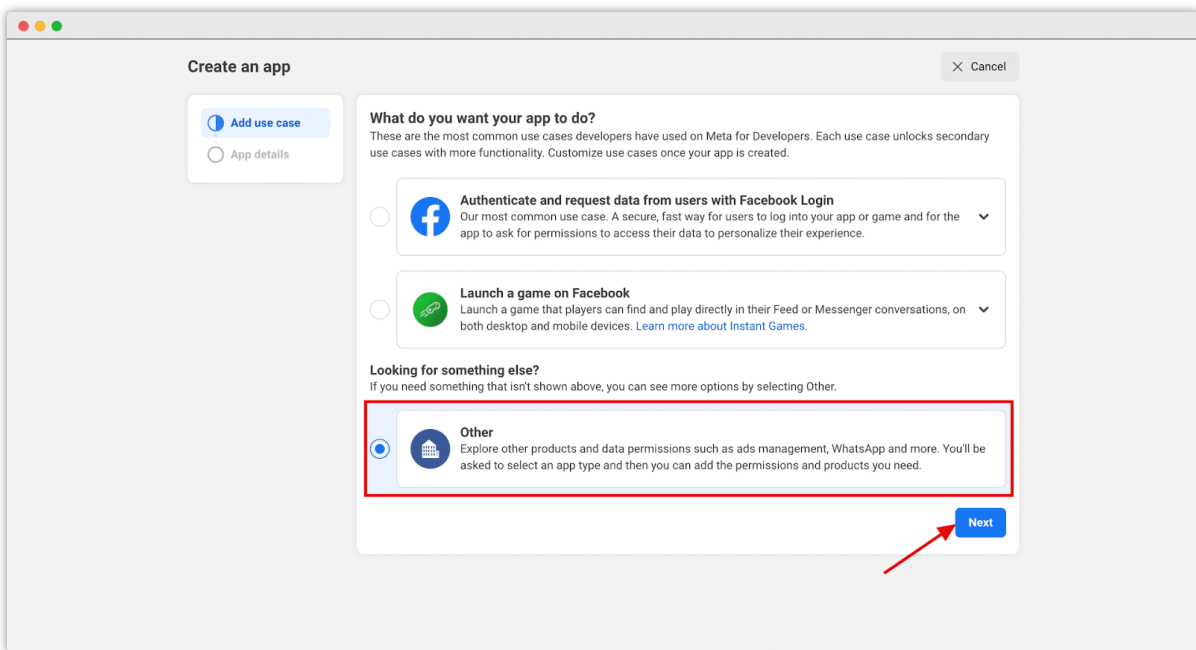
Create an app

Cancel

Add use case

App details

What do you want your app to do?

These are the most common use cases developers have used on Meta for Developers. Each use case unlocks secondary use cases with more functionality. Customize use cases once your app is created.

Authenticate and request data from users with Facebook Login

Our most common use case. A secure, fast way for users to log into your app or game and for the app to ask for permissions to access their data to personalize their experience.

Launch a game on Facebook

Launch a game that players can find and play directly in their Feed or Messenger conversations, on both desktop and mobile devices. Learn more about Instant Games.

Looking for something else?

If you need something that isn't shown above, you can see more options by selecting Other.

Other

Explore other products and data permissions such as ads management, WhatsApp and more. You'll be asked to select an app type and then you can add the permissions and products you need.

Next